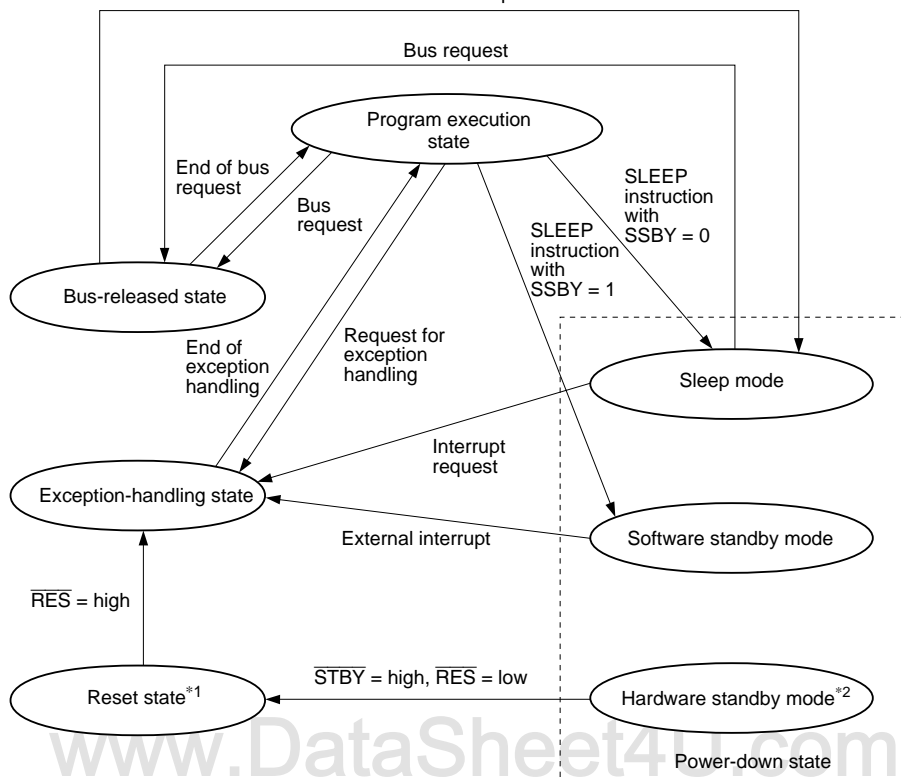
Bus request

Program execution state

End of bus request

Bus request

SLEEP instruction with SSBY = 0

SLEEP instruction with SSBY = 1

Bus-released state

End of exception handling

Request for exception handling

Sleep mode

Interrupt request

Exception-handling state

External interrupt

Software standby mode

$\overline{RES}$ = high

$\overline{STBY}$ = high, $\overline{RES}$ = low

Reset state$^{*1}$

Hardware standby mode$^{*2}$

www.DataSheet4U.com

Power-down state